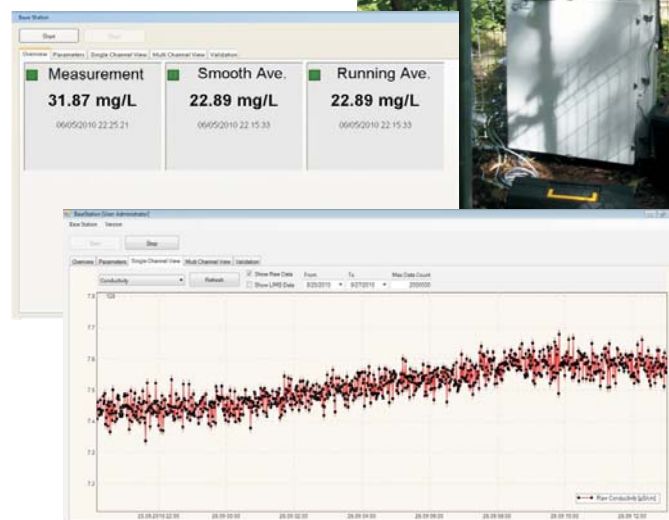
Base Station

Start

Stop

Overview | Parameters | Single Channel View | Multi Channel View | Validation

Measurement

31.87 mg/L

06/05/2010 22:25:21

Smooth Ave.

22.89 mg/L

06/05/2010 22:15:33

Running Ave.

22.89 mg/L

06/05/2010 22:15:33

BaseStation [User Administrator]

Base Station Version

Start

Stop

Overview | Parameters | Single Channel View | Multi Channel View | Validation

Conductivity

Refresh

Show Raw Data

Show LIMS Data

From

8/25/2010

To

8/27/2010

Max Data Count

200000

7.8

7.7

7.6

7.5

7.4

7.3

7.2

Raw Conductivity [µS/cm]

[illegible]